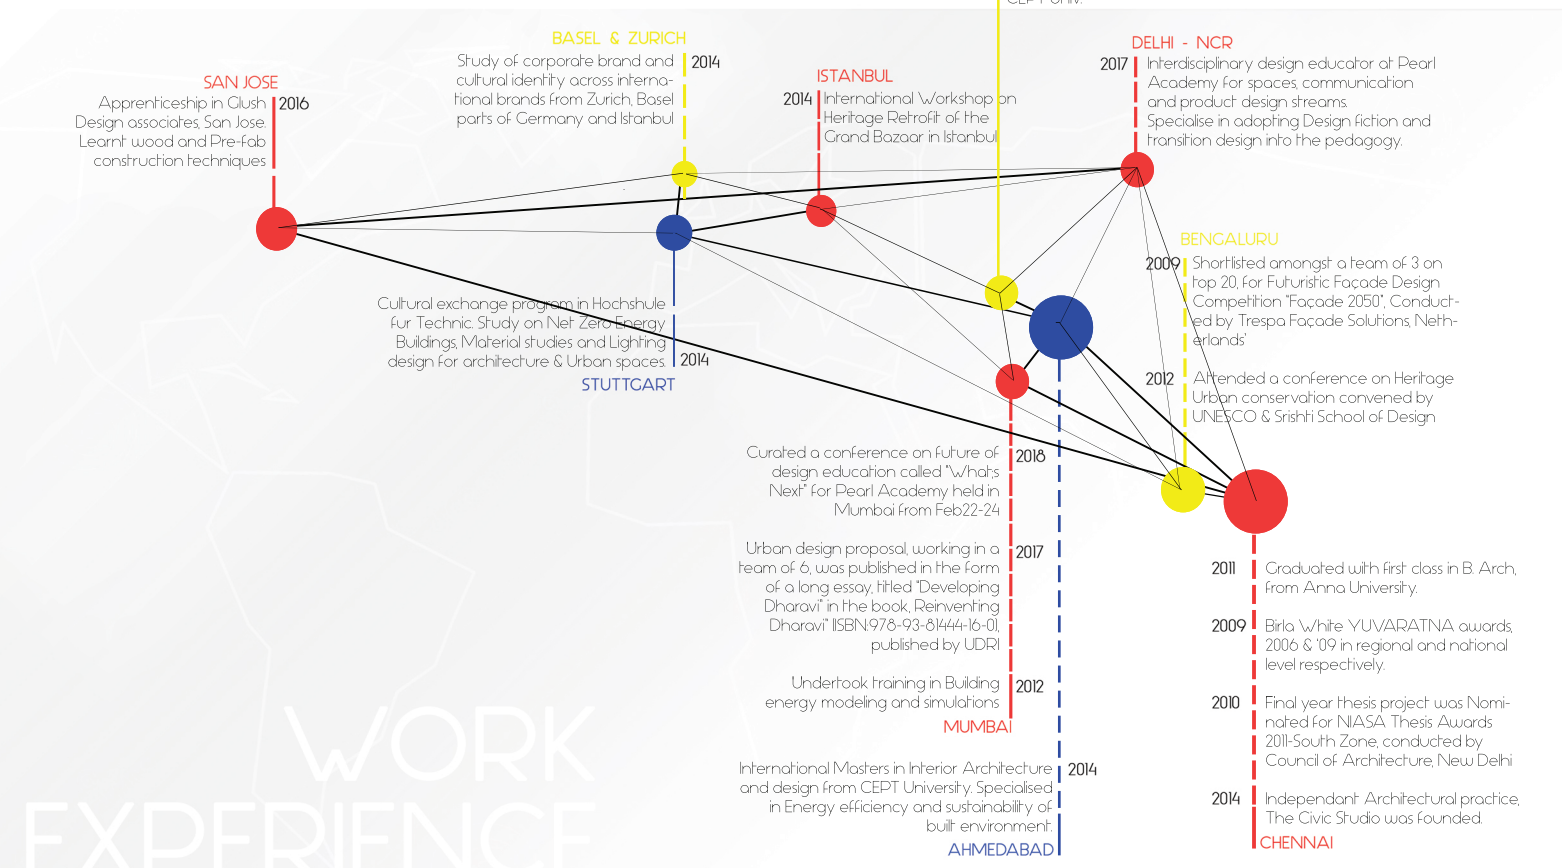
BASEL & ZURICH
2014
Study of corporate brand and cultural identity across international brands from Zurich, Basel parts of Germany and Istanbul

SAN JOSE
2016
Apprenticeship in Clush Design associates, San Jose. Learnt wood and Pre-fab construction techniques

ISTANBUL
2014
International Workshop on Heritage Retrofit of the Grand Bazaar in Istanbul

DELHI - NCR
2017
Interdisciplinary design educator at Pearl Academy for spaces, communication and product design streams. Specialise in adopting Design fiction and transition design into the pedagogy.

BENGALURU
2009
Shortlisted amongst a team of 3 on top 20, for Futuristic Façade Design Competition "Façade 2050", Conducted by Trespa Façade Solutions, Netherlands'

2012
Attended a conference on Heritage Urban conservation convened by UNESCO & Srishti School of Design

Cultural exchange program in Hochshule fur Technic. Study on Net Zero Energy Buildings, Material studies and Lighting design for architecture & Urban spaces.
2014
STUTTGART

2018
Curated a conference on future of design education called "Whats Next" for Pearl Academy held in Mumbai from Feb22-24

2017
Urban design proposal, working in a team of 6, was published in the form of a long essay, titled "Developing Dharavi" in the book, Reinventing Dharavi" (ISBN:978-93-81444-16-0), published by UDRI

2012
Undertook training in Building energy modeling and simulations
MUMBAI

2014
International Masters in Interior Architecture and design from CEPT University. Specialised in Energy efficiency and sustainability of built environment.
AHMEDABAD

2011
Graduated with first class in B. Arch, from Anna University.

2009
Birla White YUVARATNA awards, 2006 & '09 in regional and national level respectively.

2010
Final year thesis project was Nominated for NIASA Thesis Awards 2011-South Zone, conducted by Council of Architecture, New Delhi

2014
Independant Architectural practice, The Civic Studio was founded.
CHENNAI

WORK EXPERIENCE